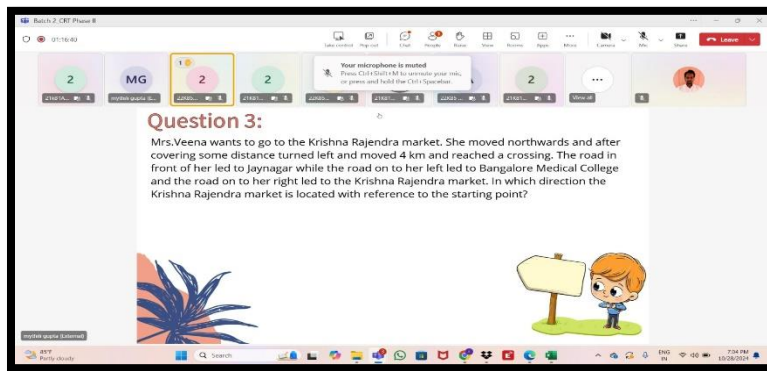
Batch 2, CRT Phase II

01:16:40

Take control Pop out Chat People Raise View Rooms Apps More Camera Mic Share Leave

Your microphone is muted
Press Ctrl+Shift+M to unmute your mic, or press and hold the Ctrl+Spacebar.

2 MG 2 2 2 ...

21KF1A... mydek gupta (L... 22K85... 21K61... 22K85... 21K61... 22K85... 21K61... View all

Question 3:

Mrs.Veena wants to go to the Krishna Rajendra market. She moved northwards and after covering some distance turned left and moved 4 km and reached a crossing. The road in front of her led to Jaynagar while the road on to her left led to Bangalore Medical College and the road on to her right led to the Krishna Rajendra market. In which direction the Krishna Rajendra market is located with reference to the starting point?

mydek gupta (External)

85°F Partly cloudy

Search

ENG IN 7:34 PM 10/28/2024